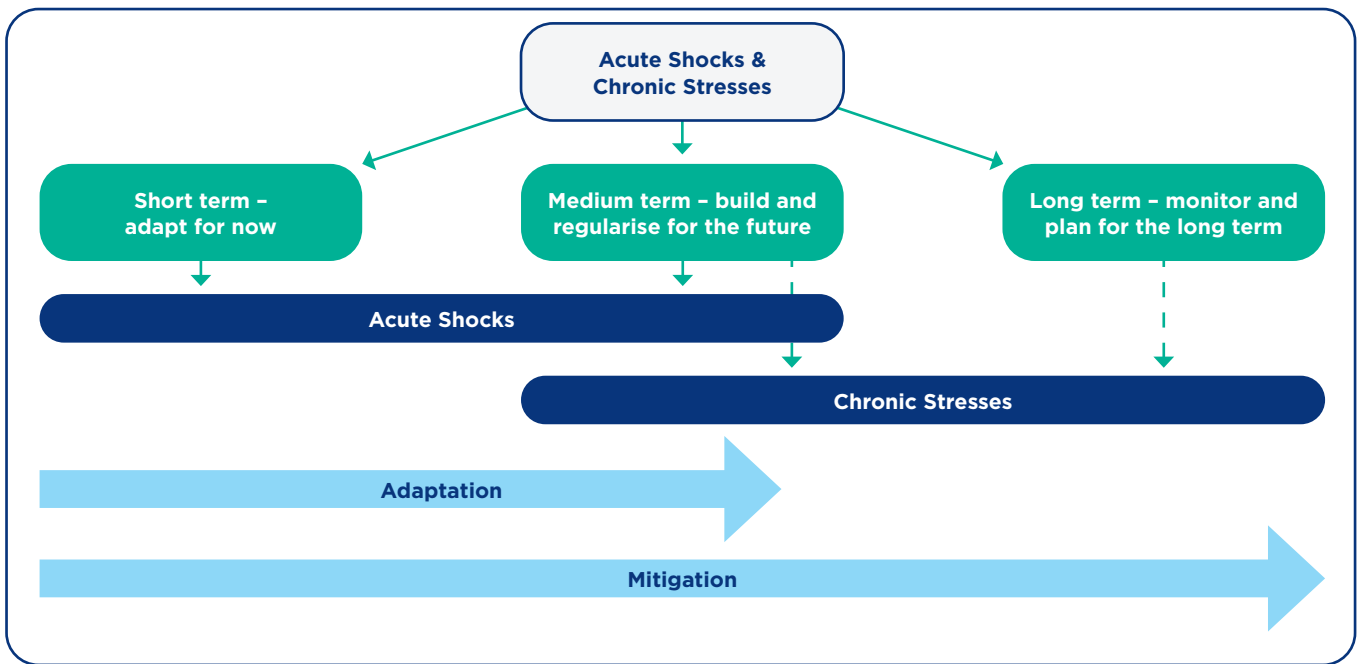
Acute Shocks & Chronic Stresses

Short term – adapt for now

Medium term – build and regularise for the future

Long term – monitor and plan for the long term

Acute Shocks

Chronic Stresses

Adaptation

Mitigation